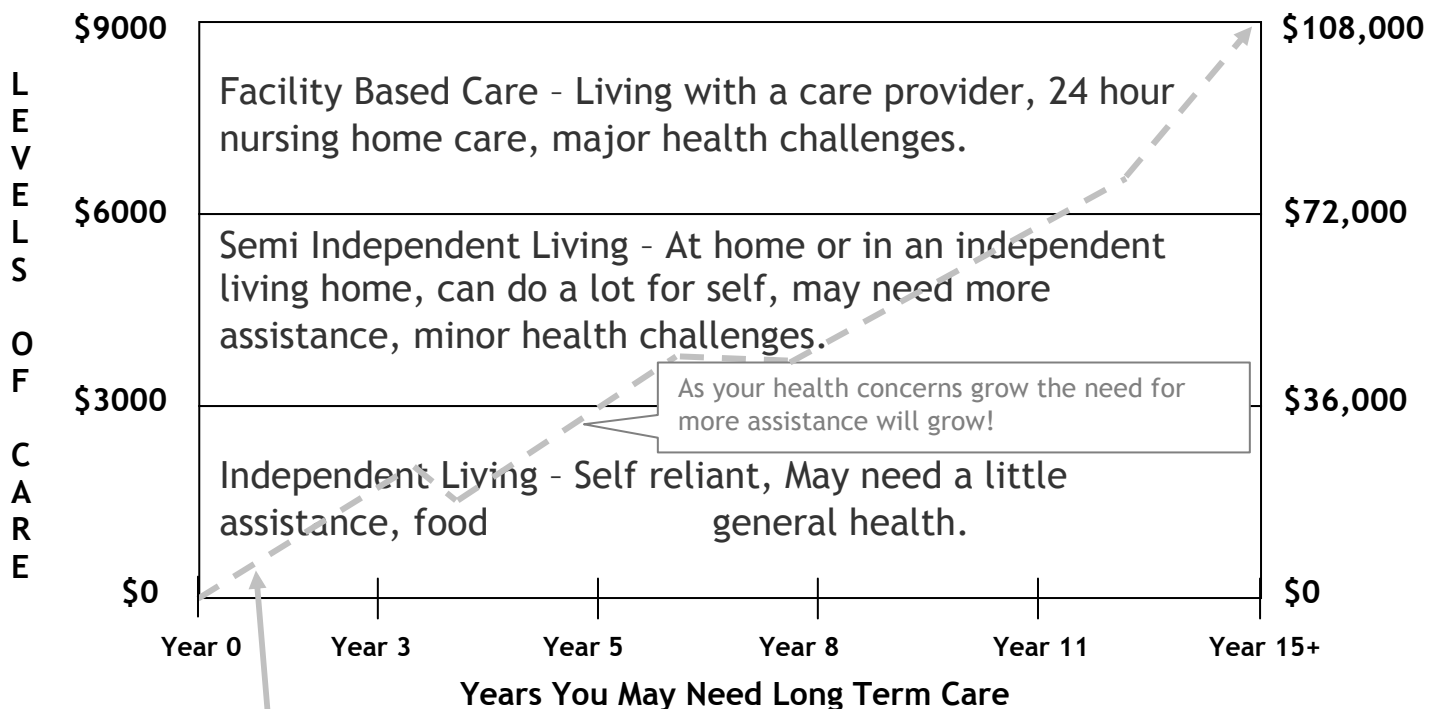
LEVELS OF CARE

$9000
$6000
$3000
$0

$108,000
$72,000
$36,000
$0

Facility Based Care – Living with a care provider, 24 hour nursing home care, major health challenges.

Semi Independent Living – At home or in an independent living home, can do a lot for self, may need more assistance, minor health challenges.

As your health concerns grow the need for more assistance will grow!

Independent Living – Self reliant, May need a little assistance, food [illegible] general health.

Year 0
Year 3
Year 5
Year 8
Year 11
Year 15+

Years You May Need Long Term Care